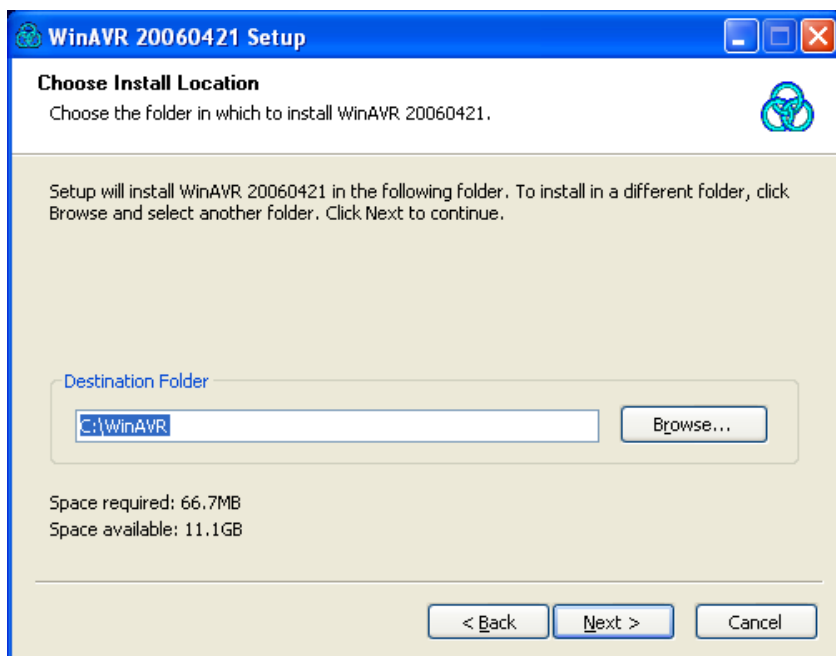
WinAVR 20060421 Setup

Choose Install Location
Choose the folder in which to install WinAVR 20060421.

Setup will install WinAVR 20060421 in the following folder. To install in a different folder, click Browse and select another folder. Click Next to continue.

Destination Folder

C:\WinAVR

Browse...

Space required: 66.7MB
Space available: 11.1GB

< Back
Next >
Cancel